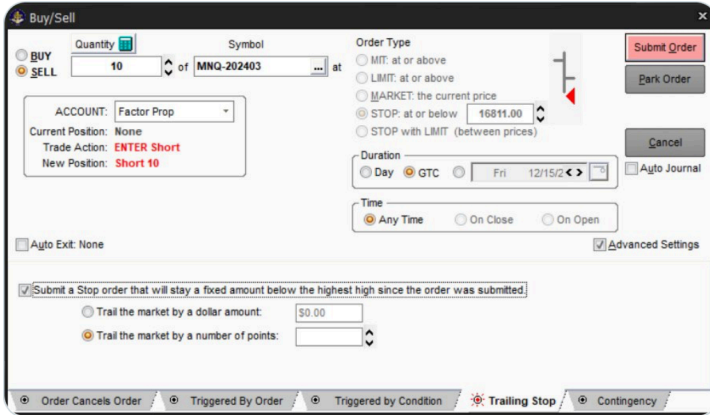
Buy/Sell

BUY
SELL

Quantity
10
of
Symbol
MNQ-202403
...
at

ACCOUNT: Factor Prop
Current Position: None
Trade Action: ENTER Short
New Position: Short 10

Order Type
MIT: at or above
LIMIT: at or above
MARKET: the current price
STOP: at or below 16811.00
STOP with LIMIT (between prices)

Duration
Day
GTC
Fri 12/15/2

Time
Any Time
On Close
On Open

Submit Order
Park Order
Cancel
Auto Journal

Auto Exit: None
Advanced Settings

Submit a Stop order that will stay a fixed amount below the highest high since the order was submitted.
Trail the market by a dollar amount: $0.00
Trail the market by a number of points:

Order Cancels Order
Triggered By Order
Triggered by Condition
Trailing Stop
Contingency